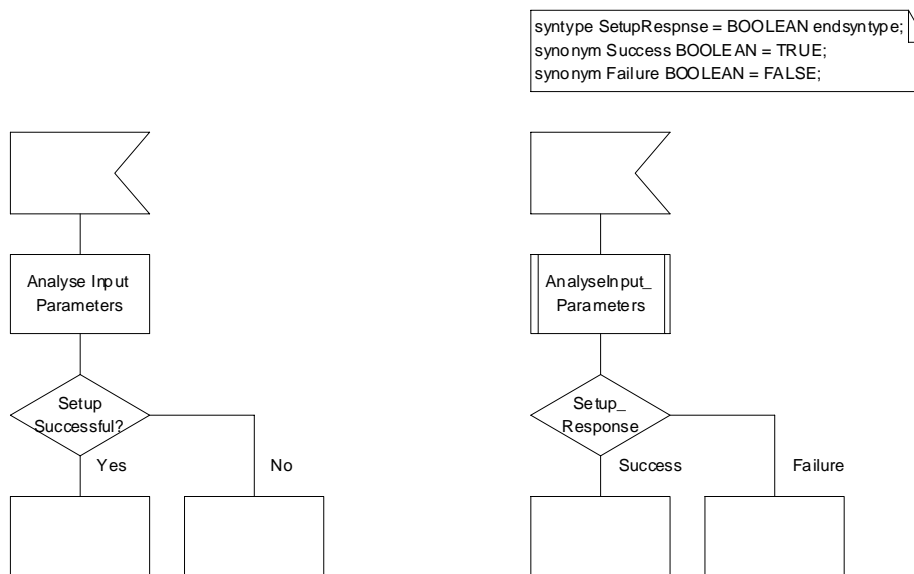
syntype SetupRespnse = BOOLEAN endsyntype;
synonym Success BOOLEAN = TRUE;
synonym Failure BOOLEAN = FALSE;

Analyse Input Parameters

Setup Successful?

Yes

No

AnalyseInput_ Parameters

Setup_ Response

Success

Failure